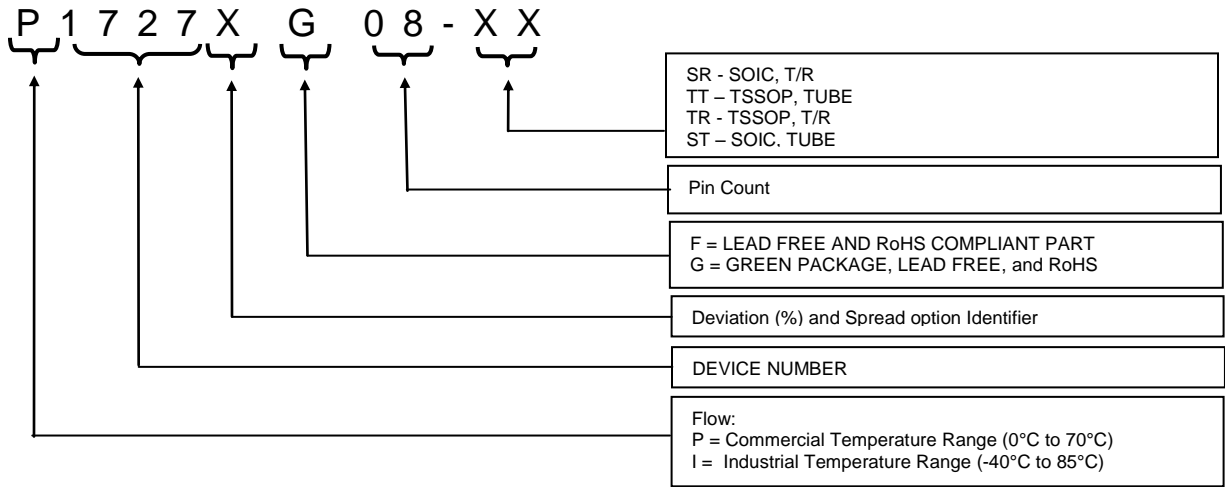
P 1 7 2 7 X G 0 8 - X X

SR - SOIC, T/R
TT – TSSOP, TUBE
TR - TSSOP, T/R
ST – SOIC, TUBE

Pin Count

F = LEAD FREE AND RoHS COMPLIANT PART
G = GREEN PACKAGE, LEAD FREE, and RoHS

Deviation (%) and Spread option Identifier

DEVICE NUMBER

Flow:
P = Commercial Temperature Range (0°C to 70°C)
I = Industrial Temperature Range (-40°C to 85°C)